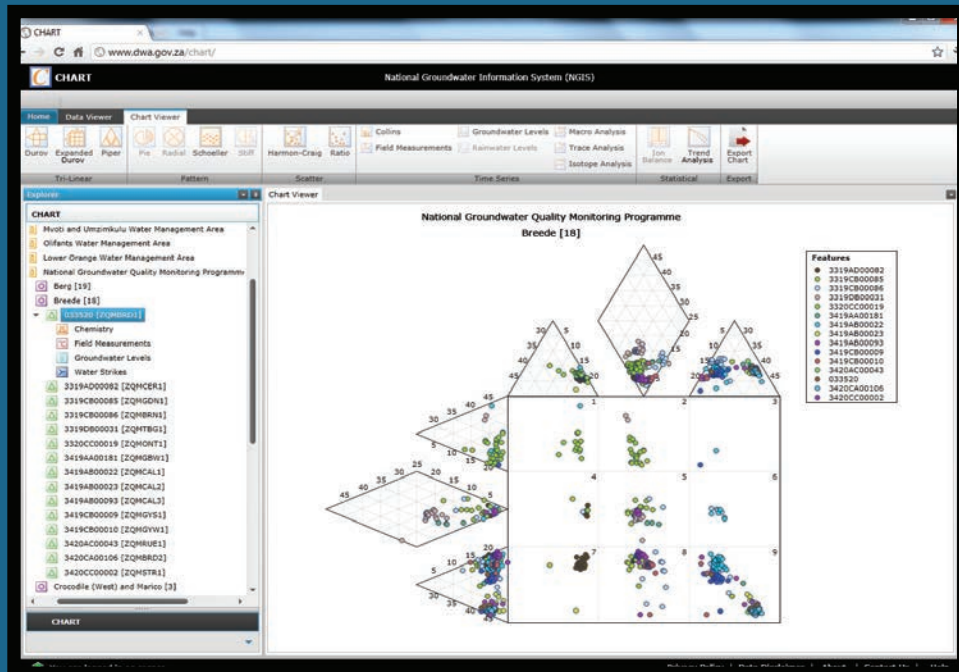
CHART

www.dwa.gov.za/chart/

CHART

National Groundwater Information System (NGIS)

Home | Data Viewer | Chart Viewer

Durov | Expanded Durov | Piper | Pie | Radial | Schoeller | Stiff | Harmon-Craig | Ratio | Collins | Field Measurements | Groundwater Levels | Rainwater Levels | Macro Analysis | Trace Analysis | Isotope Analysis | Ion Balance | Trend Analysis | Export Chart

Tri-Linear | Pattern | Scatter | Time Series | Statistical | Export

Explorer

CHART

Mvoti and Umzimkulu Water Management Area
Olifants Water Management Area
Lower Orange Water Management Area
National Groundwater Quality Monitoring Programme
Berg [19]
Breede [18]
033520 [ZQMBRD1]
Chemistry
Field Measurements
Groundwater Levels
Water Strikes
3319AD00082 [ZQMCER1]
3319CB00085 [ZQMGDN1]
3319CB00086 [ZQMBRN1]
3319DB00031 [ZQMTBG1]
3320CC00019 [ZQMONT1]
3419AA00181 [ZQMGBW1]
3419AB00022 [ZQMCAL1]
3419AB00023 [ZQMCAL2]
3419AB00093 [ZQMCAL3]
3419CB00009 [ZQMGYS1]
3419CB00010 [ZQMGYW1]
3420AC00043 [ZQMRUE1]
3420CA00106 [ZQMBRD2]
3420CC00002 [ZQMSTR1]
Crocodile (West) and Marico [3]

CHART

Chart Viewer

National Groundwater Quality Monitoring Programme
Breede [18]

Features
3319AD00082
3319CB00085
3319CB00086
3319DB00031
3320CC00019
3419AA00181
3419AB00022
3419AB00023
3419AB00093
3419CB00009
3419CB00010
3420AC00043
033520
3420CA00106
3420CC00002

45 40 35 30 25 20 15 10 5
1 2 3 4 5 6 7 8 9